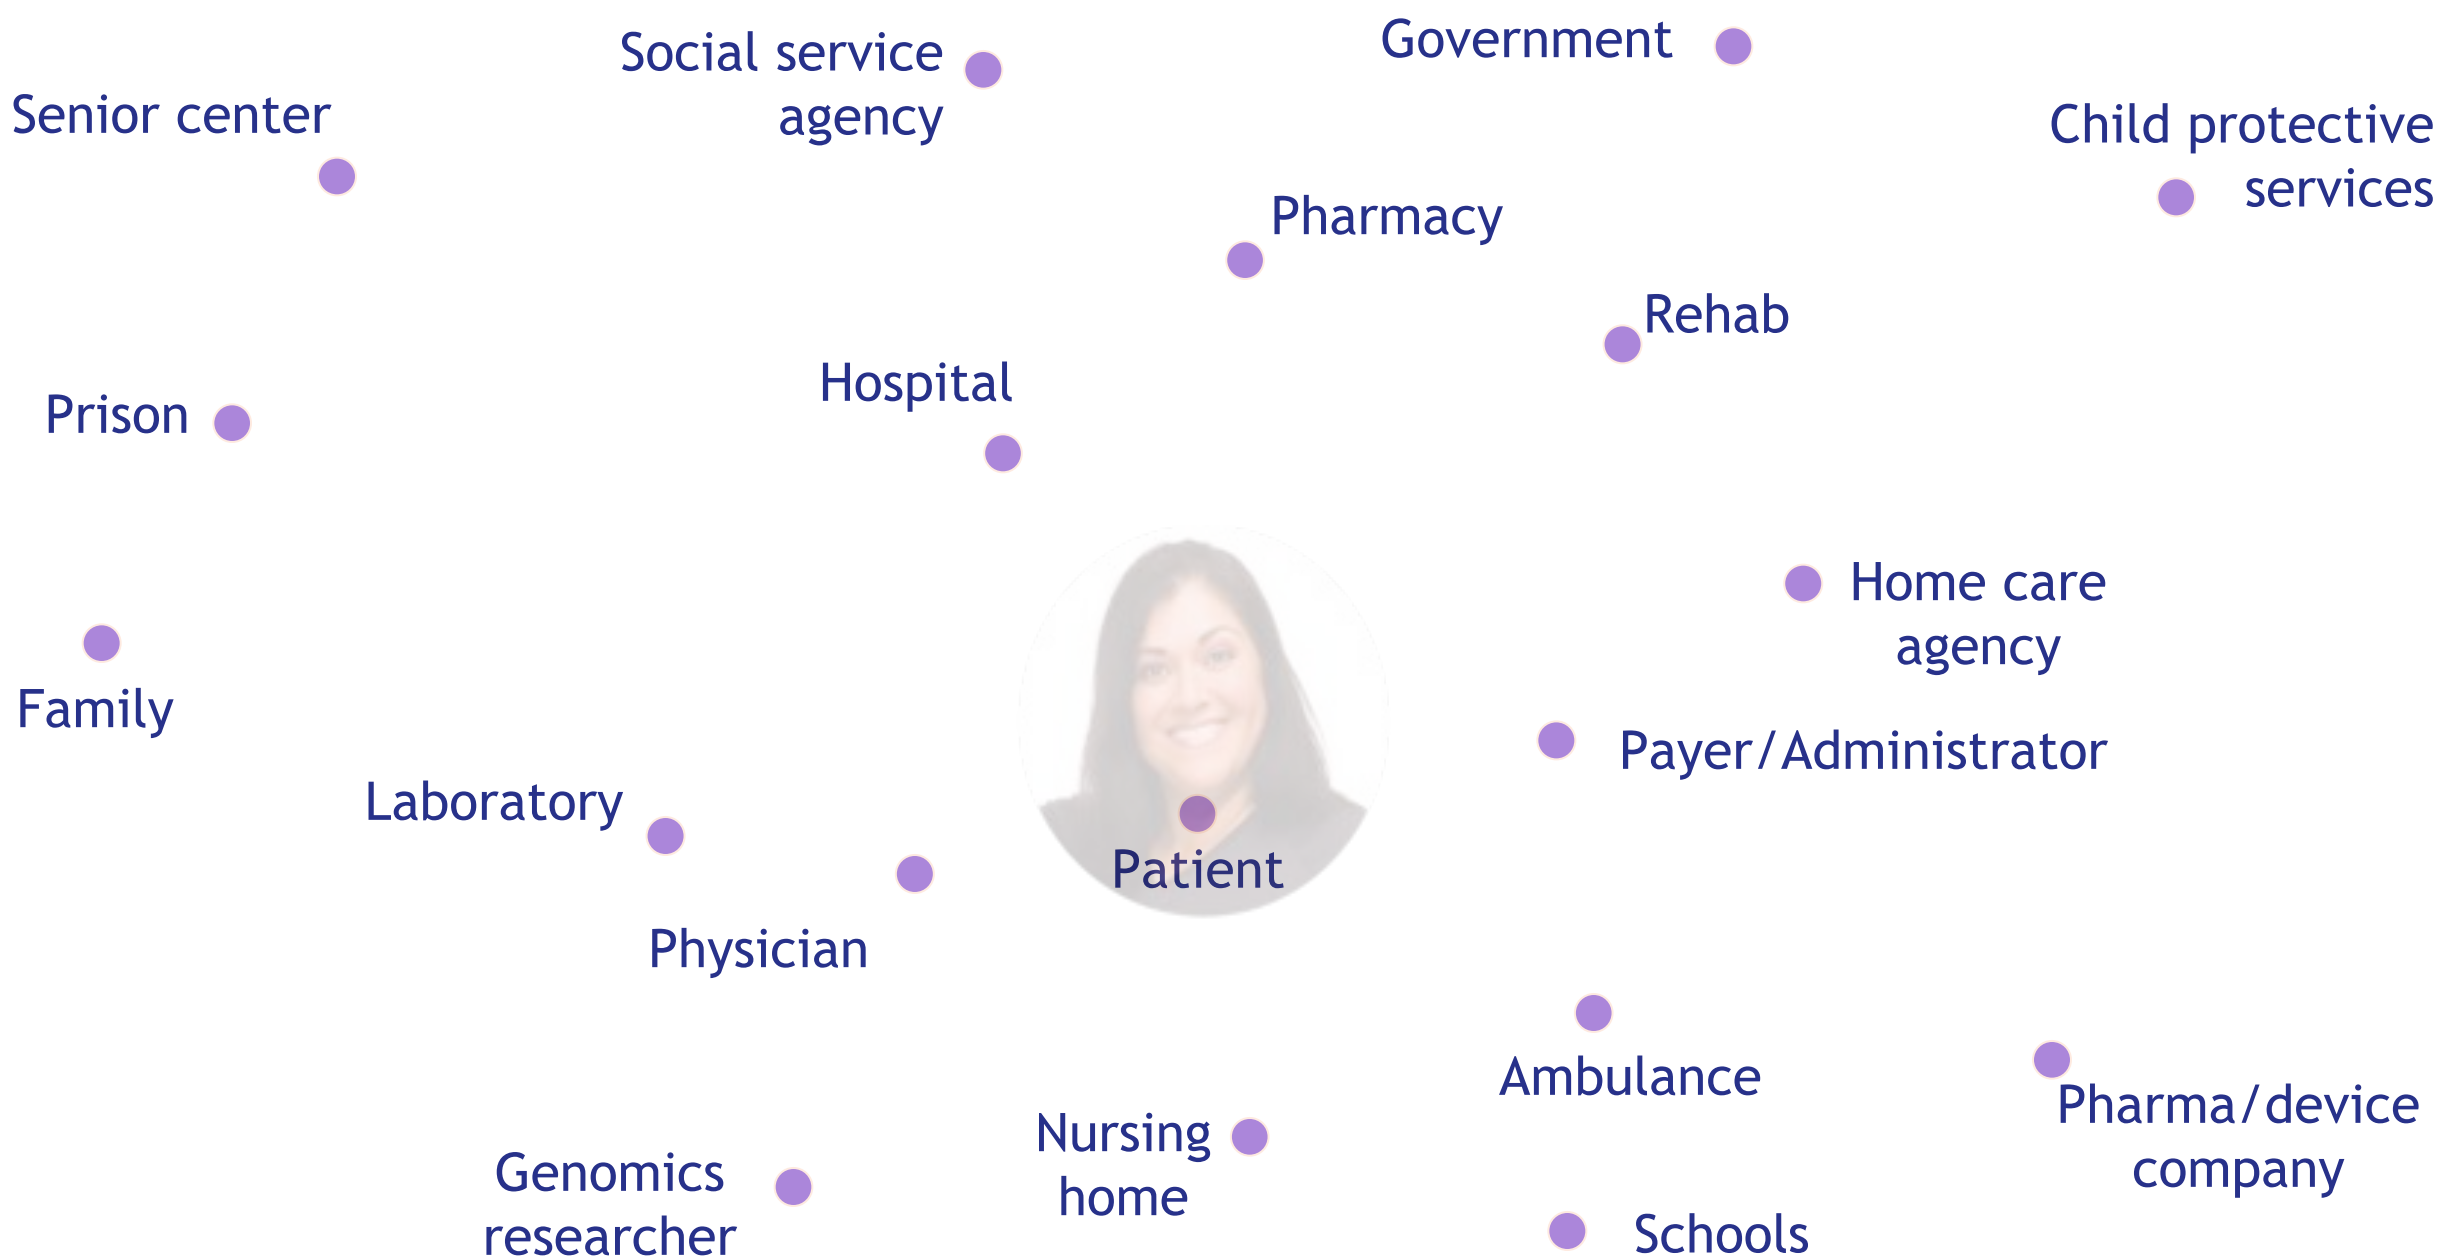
Social service agency

Government

Senior center

Child protective services

Pharmacy

Rehab

Hospital

Prison

Home care agency

Family

Payer/Administrator

Laboratory

Patient

Physician

Ambulance

Pharma/device company

Nursing home

Genomics researcher

Schools